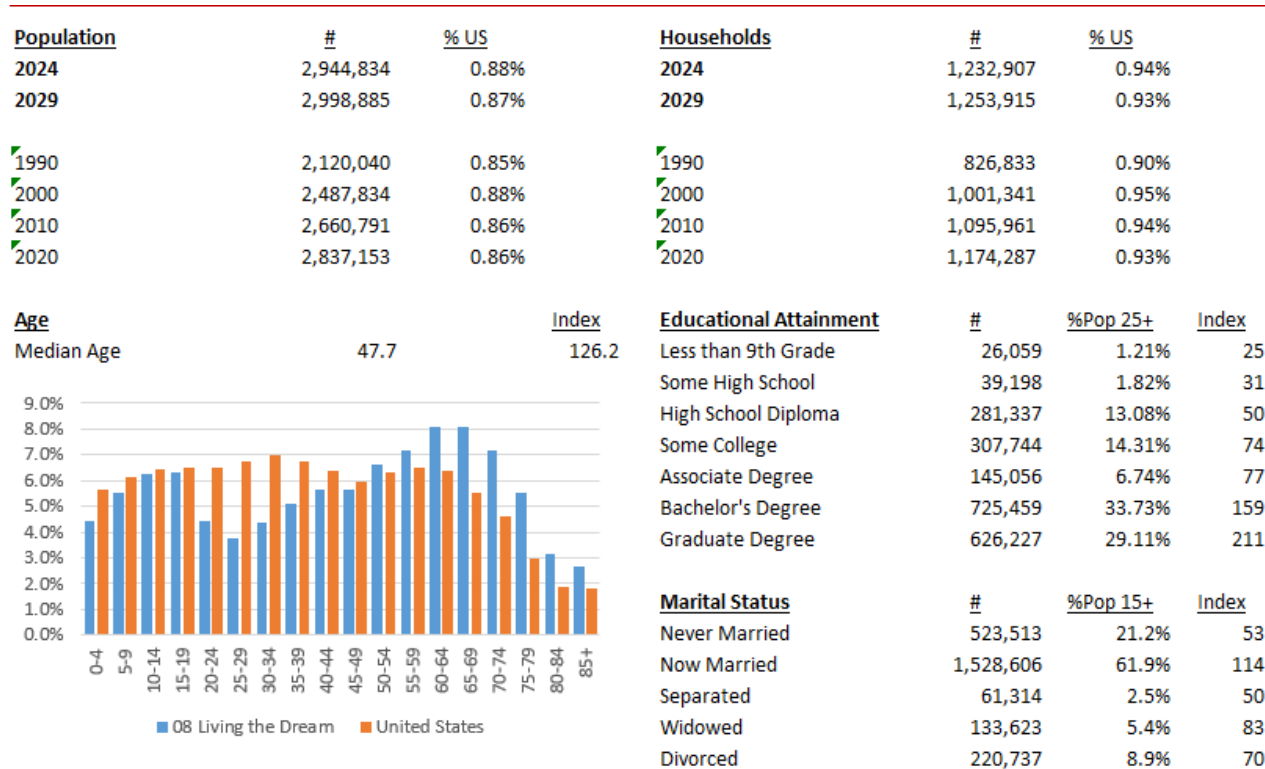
| Population | # | % US |
|---|---|---|
| 2024 | 2,944,834 | 0.88% |
| 2029 | 2,998,885 | 0.87% |
| 1990 | 2,120,040 | 0.85% |
| 2000 | 2,487,834 | 0.88% |
| 2010 | 2,660,791 | 0.86% |
| 2020 | 2,837,153 | 0.86% |

| Households | # | % US |
|---|---|---|
| 2024 | 1,232,907 | 0.94% |
| 2029 | 1,253,915 | 0.93% |
| 1990 | 826,833 | 0.90% |
| 2000 | 1,001,341 | 0.95% |
| 2010 | 1,095,961 | 0.94% |
| 2020 | 1,174,287 | 0.93% |

| Age | | Index |
|---|---|---|
| Median Age | 47.7 | 126.2 |

9.0%
8.0%
7.0%
6.0%
5.0%
4.0%
3.0%
2.0%
1.0%
0.0%

0-4 5-9 10-14 15-19 20-24 25-29 30-34 35-39 40-44 45-49 50-54 55-59 60-64 65-69 70-74 75-79 80-84 85+

08 Living the Dream United States

| Educational Attainment | # | %Pop 25+ | Index |
|---|---|---|---|
| Less than 9th Grade | 26,059 | 1.21% | 25 |
| Some High School | 39,198 | 1.82% | 31 |
| High School Diploma | 281,337 | 13.08% | 50 |
| Some College | 307,744 | 14.31% | 74 |
| Associate Degree | 145,056 | 6.74% | 77 |
| Bachelor's Degree | 725,459 | 33.73% | 159 |
| Graduate Degree | 626,227 | 29.11% | 211 |

| Marital Status | # | %Pop 15+ | Index |
|---|---|---|---|
| Never Married | 523,513 | 21.2% | 53 |
| Now Married | 1,528,606 | 61.9% | 114 |
| Separated | 61,314 | 2.5% | 50 |
| Widowed | 133,623 | 5.4% | 83 |
| Divorced | 220,737 | 8.9% | 70 |